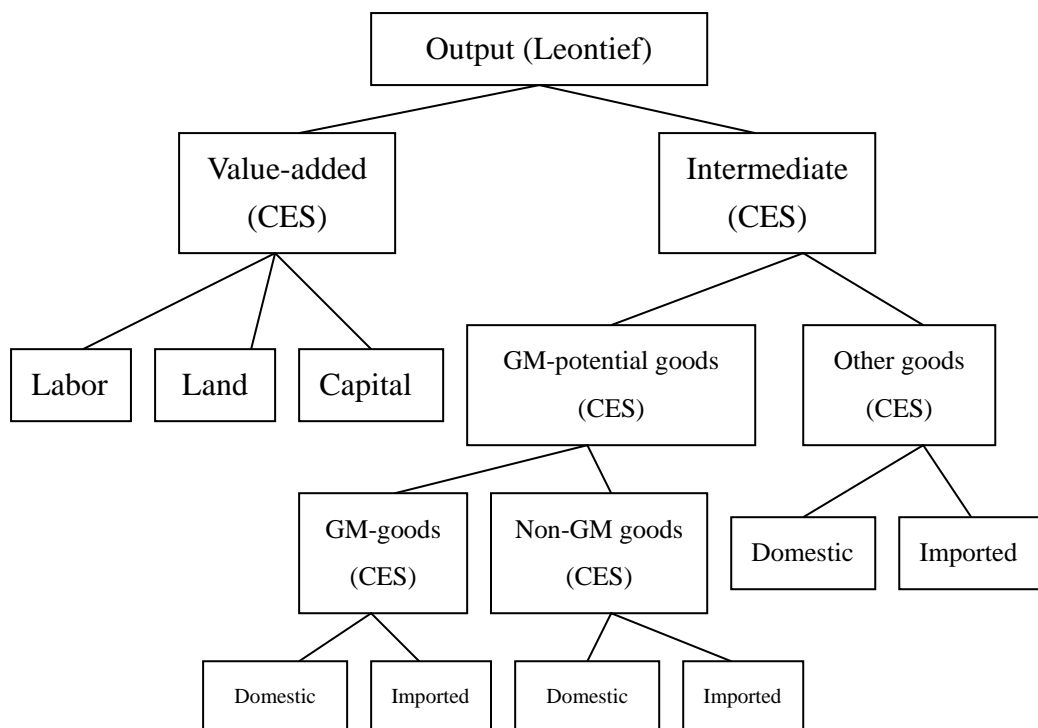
Output (Leontief)

Value-added (CES)

Intermediate (CES)

Labor

Land

Capital

GM-potential goods (CES)

Other goods (CES)

GM-goods (CES)

Non-GM goods (CES)

Domestic

Imported

Domestic

Imported

Domestic

Imported